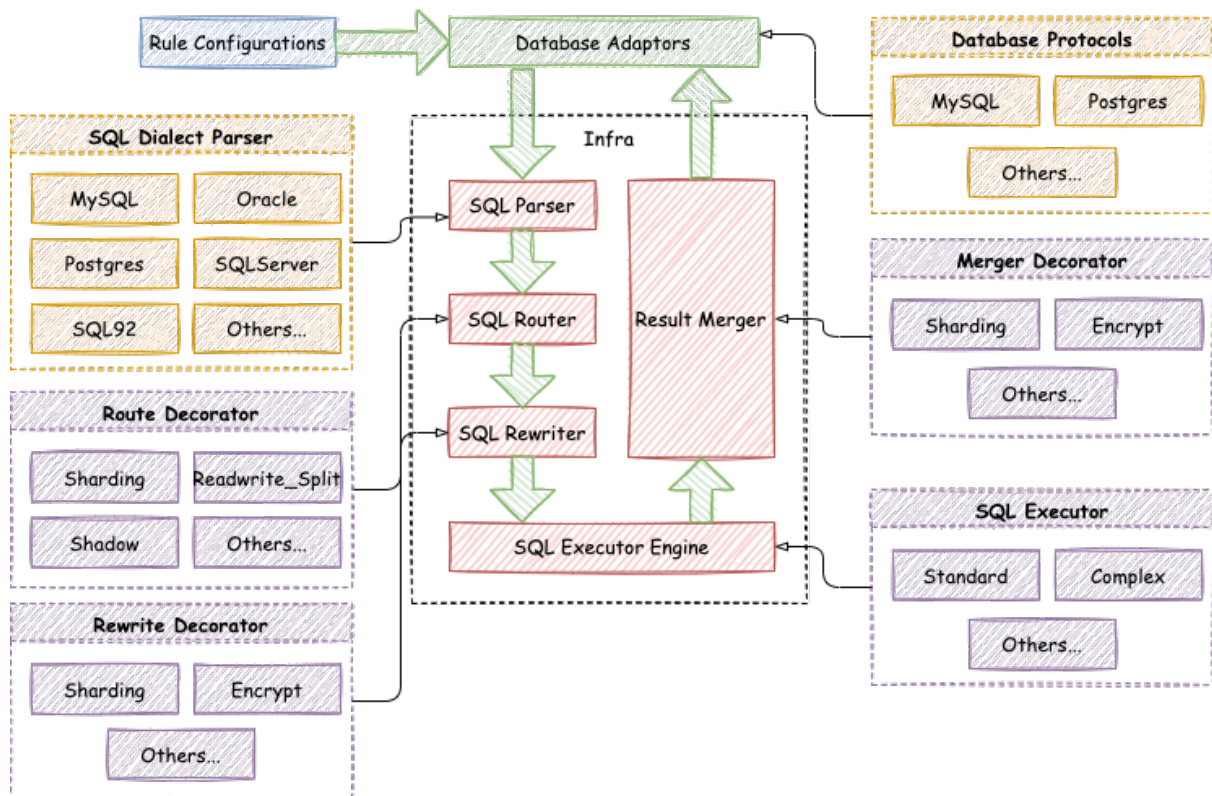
Rule Configurations

Database Adaptors

Database Protocols

MySQL

Postgres

Others...

SQL Dialect Parser

MySQL

Oracle

Postgres

SQLServer

SQL92

Others...

Infra

SQL Parser

SQL Router

SQL Rewriter

Result Merger

SQL Executor Engine

Merger Decorator

Sharding

Encrypt

Others...

Route Decorator

Sharding

Readwrite_Split

Shadow

Others...

SQL Executor

Standard

Complex

Others...

Rewrite Decorator

Sharding

Encrypt

Others...